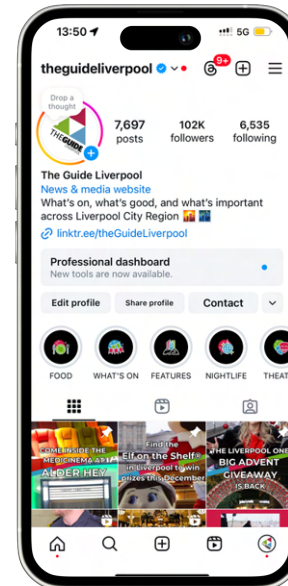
13:50
5G
theguideliverpool
9+
Drop a thought
THE GUIDE
7,697
posts
102K
followers
6,535
following
The Guide Liverpool
News & media website
What's on, what's good, and what's important across Liverpool City Region
linktr.ee/theGuideLiverpool
Professional dashboard
New tools are now available.
Edit profile
Share profile
Contact
FOOD
WHAT'S ON
FEATURES
NIGHTLIFE
THEAT
COME INSIDE THE MEDICINEMA AT ALDER HEY
Find the Elf on the Shelf in Liverpool to win prizes this December
THE LIVERPOOL ONE BIG ADVENT GIVEAWAY IS BACK